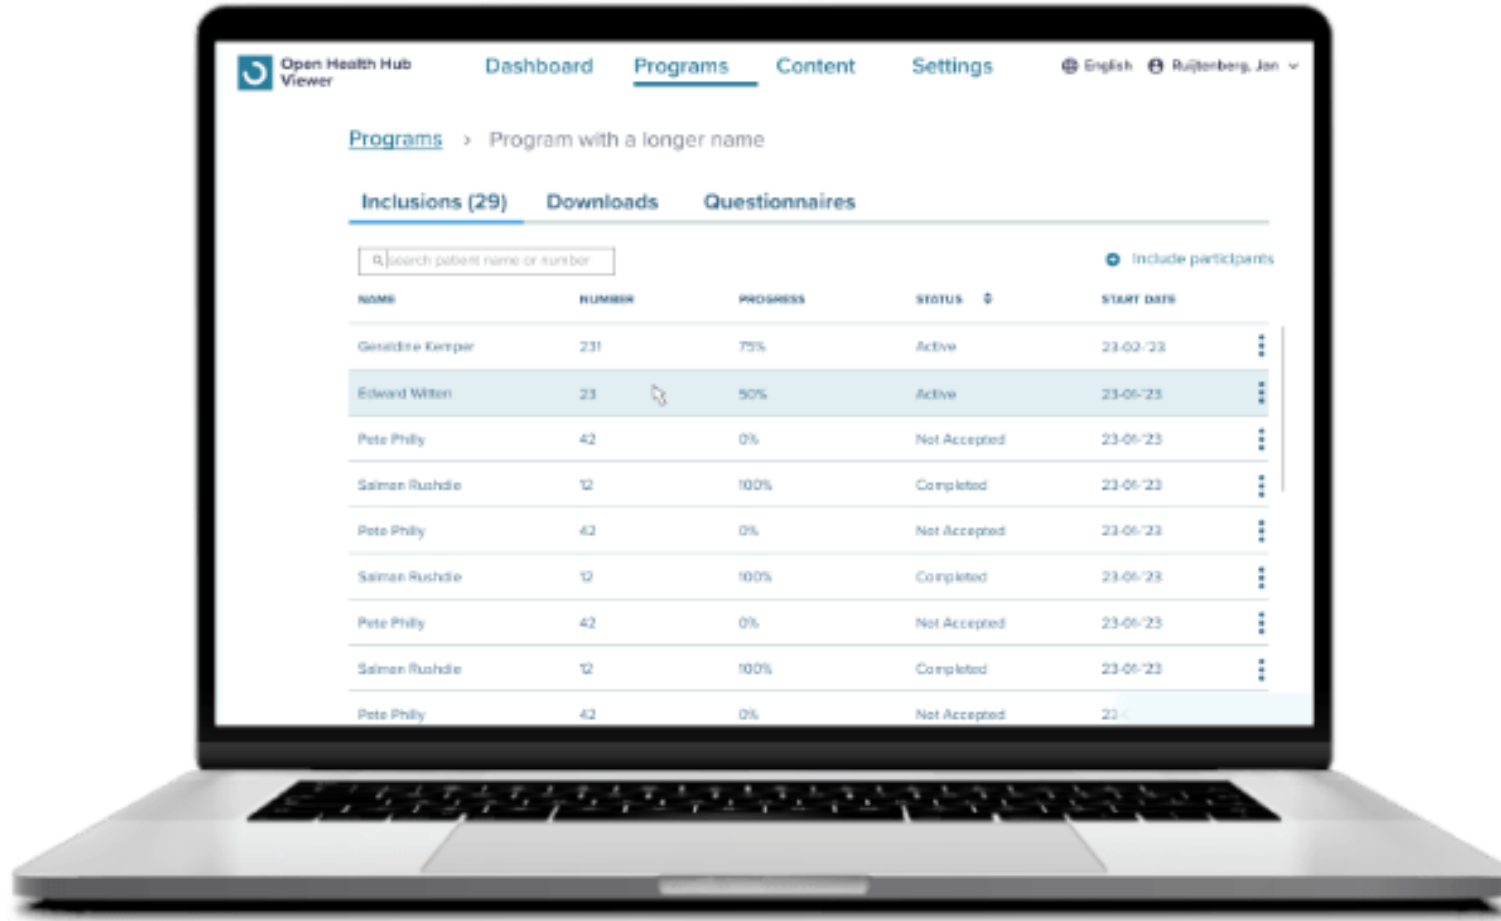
Open Health Hub Viewer

Dashboard Programs Content Settings

English Ruijtenberg, Jan

Programs > Program with a longer name

Inclusions (29) Downloads Questionnaires

Search patient name or number

Include participants

| NAME | NUMBER | PROGRESS | STATUS | START DATE |
|---|---|---|---|---|
| Geraldine Kemper | 231 | 75% | Active | 23-02-'23 |
| Edward Witten | 23 | 50% | Active | 23-01-'23 |
| Pete Philly | 42 | 0% | Not Accepted | 23-01-'23 |
| Salman Rushdie | 12 | 100% | Completed | 23-01-'23 |
| Pete Philly | 42 | 0% | Not Accepted | 23-01-'23 |
| Salman Rushdie | 12 | 100% | Completed | 23-01-'23 |
| Pete Philly | 42 | 0% | Not Accepted | 23-01-'23 |
| Salman Rushdie | 12 | 100% | Completed | 23-01-'23 |
| Pete Philly | 42 | 0% | Not Accepted | 23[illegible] |